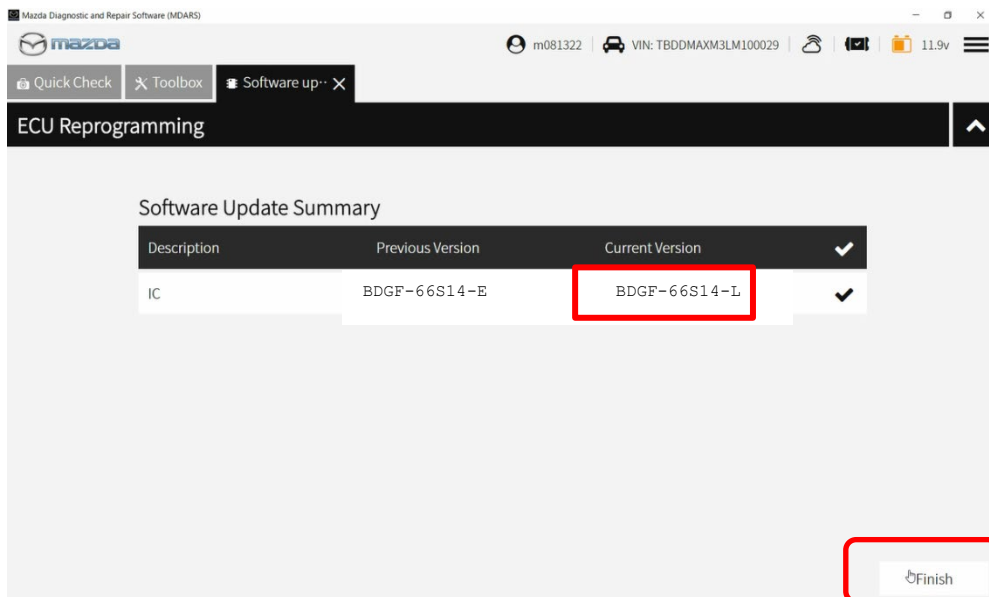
Mazda Diagnostic and Repair Software (MDARS)

mazda

m081322 | VIN: TBDDMAXM3LM100029 | 11.9v

Quick Check | Toolbox | Software up··

ECU Reprogramming

Software Update Summary

| Description | Previous Version | Current Version | ✔ |
|---|---|---|---|
| IC | BDGF-66S14-E | BDGF-66S14-L | ✔ |

Finish